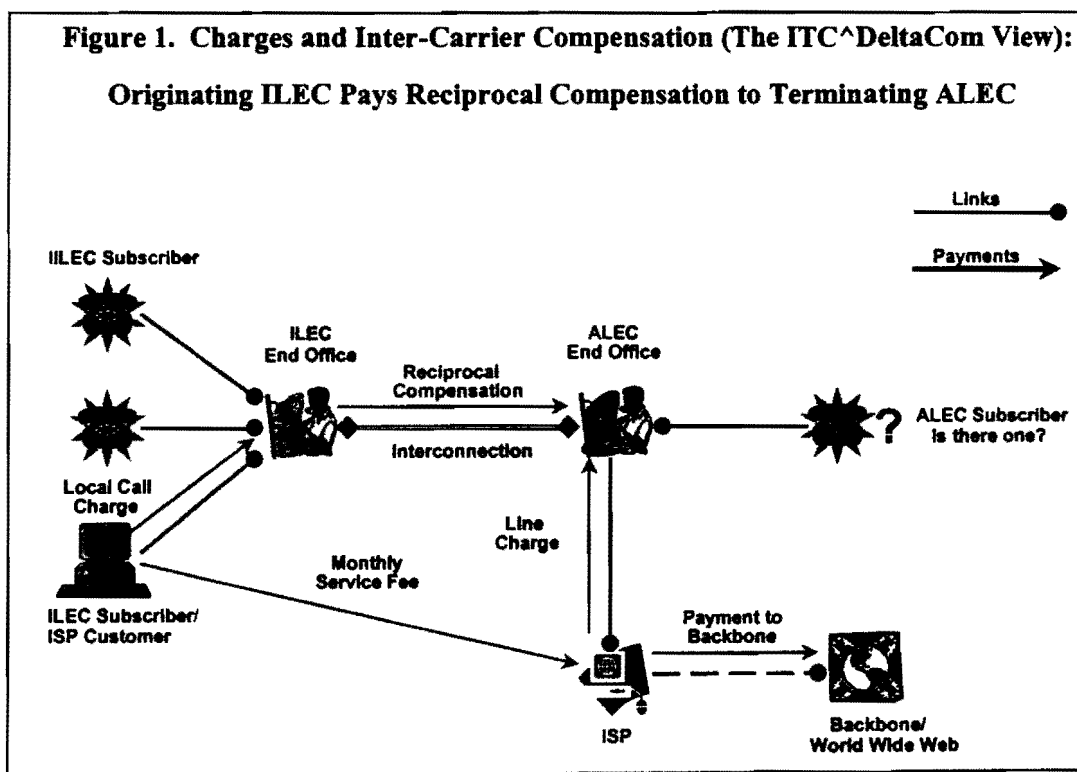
Figure 1. Charges and Inter-Carrier Compensation (The ITC^DeltaCom View):

Originating ILEC Pays Reciprocal Compensation to Terminating ALEC

Links

Payments

ILEC Subscriber

ILEC End Office

Reciprocal Compensation

ALEC End Office

Interconnection

ALEC Subscriber is there one?

Local Call Charge

Line Charge

Monthly Service Fee

ILEC Subscriber/ ISP Customer

Payment to Backbone

ISP

Backbone/ World Wide Web